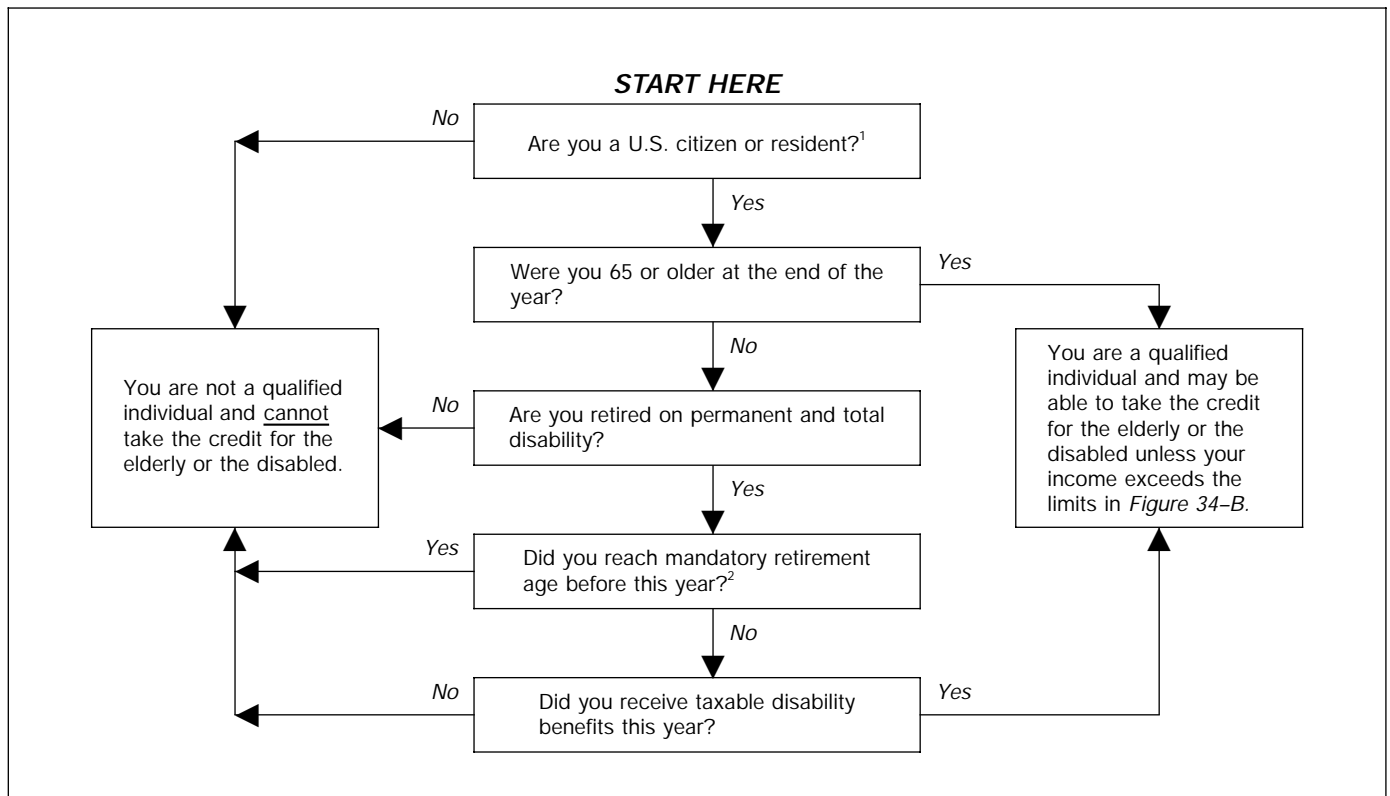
START HERE

Are you a U.S. citizen or resident?$^1$

No

Yes

Were you 65 or older at the end of the year?

Yes

No

You are not a qualified individual and cannot take the credit for the elderly or the disabled.

No

Are you retired on permanent and total disability?

You are a qualified individual and may be able to take the credit for the elderly or the disabled unless your income exceeds the limits in Figure 34–B.

Yes

Yes

Did you reach mandatory retirement age before this year?$^2$

No

No

Did you receive taxable disability benefits this year?

Yes